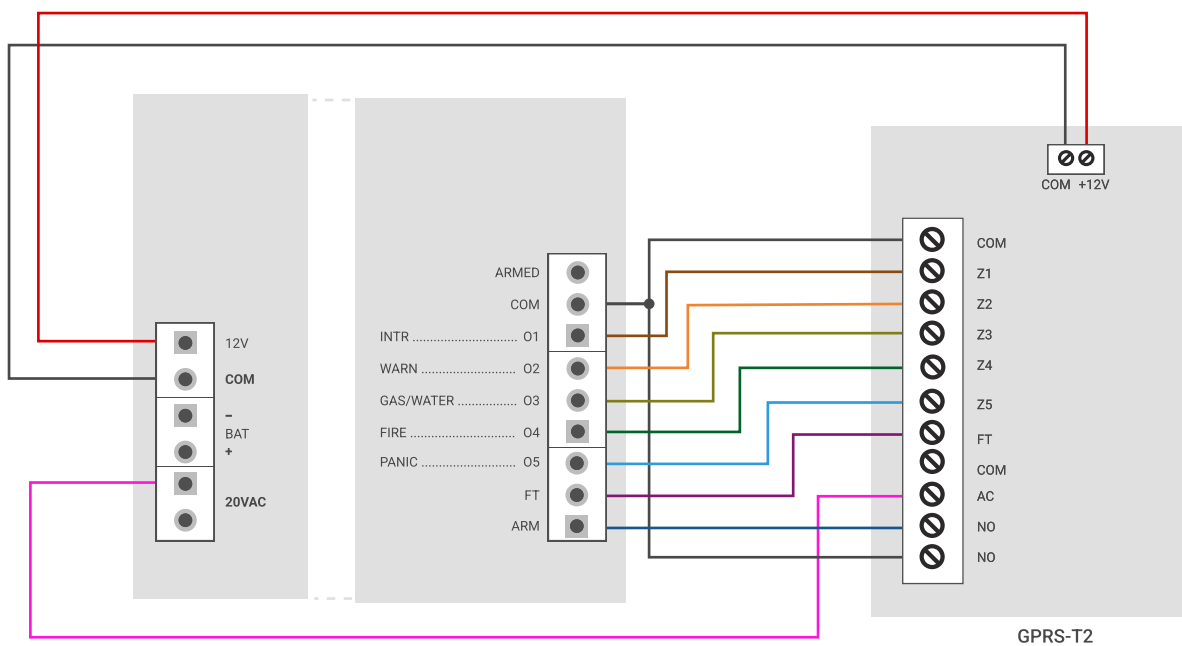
COM +12V

12V
COM
–
BAT
+
20VAC

ARMED
COM
INTR .............................. O1
WARN ........................... O2
GAS/WATER ................. O3
FIRE .............................. O4
PANIC ........................... O5
FT
ARM

COM
Z1
Z2
Z3
Z4
Z5
FT
COM
AC
NO
NO

GPRS-T2